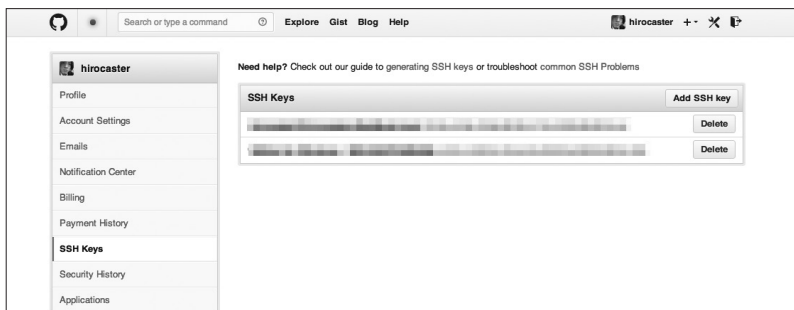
Search or type a command

Explore Gist Blog Help

hirocaster

hirocaster

Profile

Account Settings

Emails

Notification Center

Billing

Payment History

SSH Keys

Security History

Applications

Need help? Check out our guide to generating SSH keys or troubleshoot common SSH Problems

SSH Keys

Add SSH key

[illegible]

Delete

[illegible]

Delete